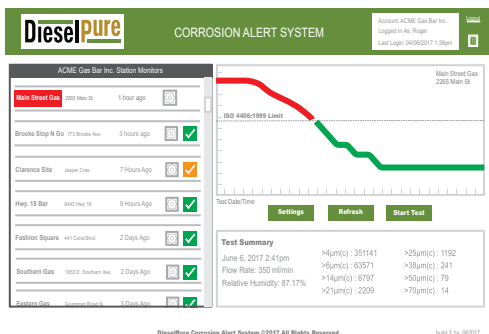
Dieselpure

CORROSION ALERT SYSTEM

Account: ACME Gas Bar Inc.
Logged In As: Roger
Last Login: 04/06/2017 1:38pm

ACME Gas Bar Inc. Station Monitors

| | | | | |
|---|---|---|---|---|
| Main Street Gas | 2265 Main St. | 1 hour ago | | |
| Brooke Stop N Go | 773 Brooke Ave. | 3 hours ago | | ✓ |
| Clarence Sits | Jasper Cres. | 7 Hours Ago | | ✓ |
| Hwy. 18 Bar | 8443 Hwy 18 | 9 Hours Ago | | ✓ |
| Fashion Square | 441 Coral Blvd. | 2 Days Ago | | ✓ |
| Southern Gas | 1853 S. Southern Ave. | 2 Days Ago | | ✓ |
| Eastern Gas | Gossman Road N. | 3 Days Ago | | ✓ |

Main Street Gas
2265 Main St.

ISO 4406:1999 Limit

Test Date/Time

Settings | Refresh | Start Test

Test Summary

June 6, 2017 2:41pm
Flow Rate: 350 ml/min
Relative Humidity: 87.17%

>4μm(c) : 351141
>6μm(c) : 63571
>14μm(c) : 6797
>21μm(c) : 2209

>25μm(c) : 1192
>38μm(c) : 241
>50μm(c) : 79
>70μm(c) : 14

DieselPure Corrosion Alert System ©2017 All Rights Reserved.

build 3.1a_3647